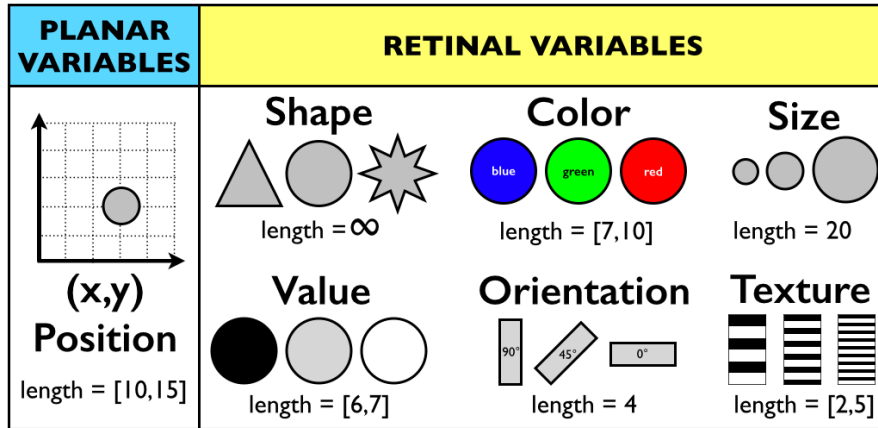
| PLANAR VARIABLES | RETINAL VARIABLES |
|---|---|

(x,y)
Position
length = [10,15]

Shape
length = $\infty$

Color
blue green red
length = [7,10]

Size
length = 20

Value
length = [6,7]

Orientation
90° 45° 0°
length = 4

Texture
length = [2,5]